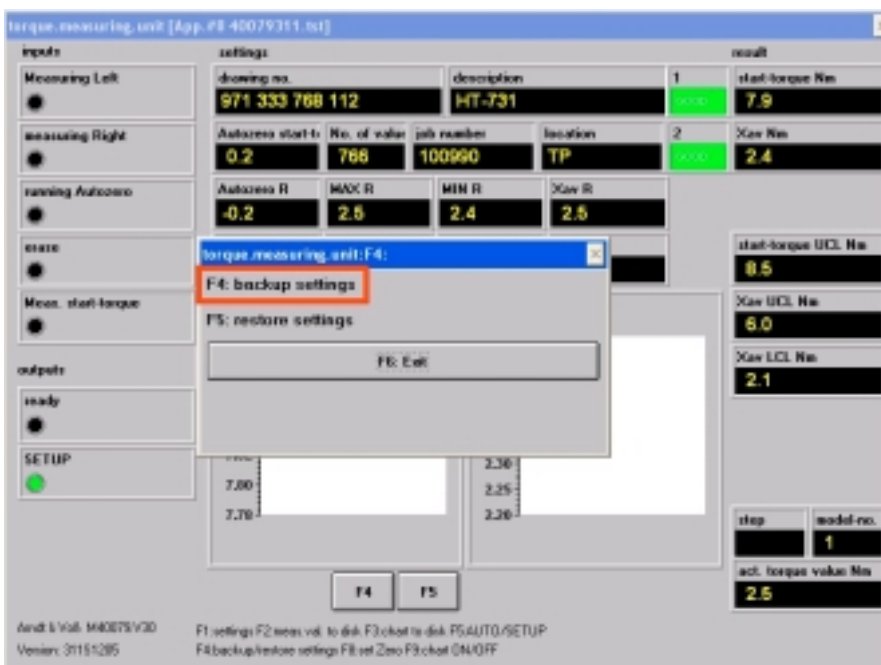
torque.measuring.unit [App.# 40079311.tst]

inputs
Measuring Left
measuring Right
running Autozero
erase
Meas. start-torque
outputs
ready
SETUP

settings
drawing no.
971 333 768 112
description
HT-731
1
2
Autozero start-t
0.2
No. of value
766
job number
100990
location
TP
Autozero R
-0.2
MAX R
2.5
MIN R
2.4
Xav R
2.5

result
start-torque Nm
7.9
Xav Nm
2.4
start-torque UCL Nm
8.5
Xav UCL Nm
6.0
Xav LCL Nm
2.1

torque.measuring.unit:F4:
F4: backup settings
F5: restore settings
F6: Exit

7.80
7.70
2.30
2.25
2.20

step
model-no.
1
act. torque value Nm
2.5

F4
F5

Arndt & Voß M40079/V30
Version: 31151285

F1:settings F2:meas.val. to disk F3:chart to disk F5:AUTO/SETUP
F4:backup/restore settings F8:set Zero F9:chart ON/OFF